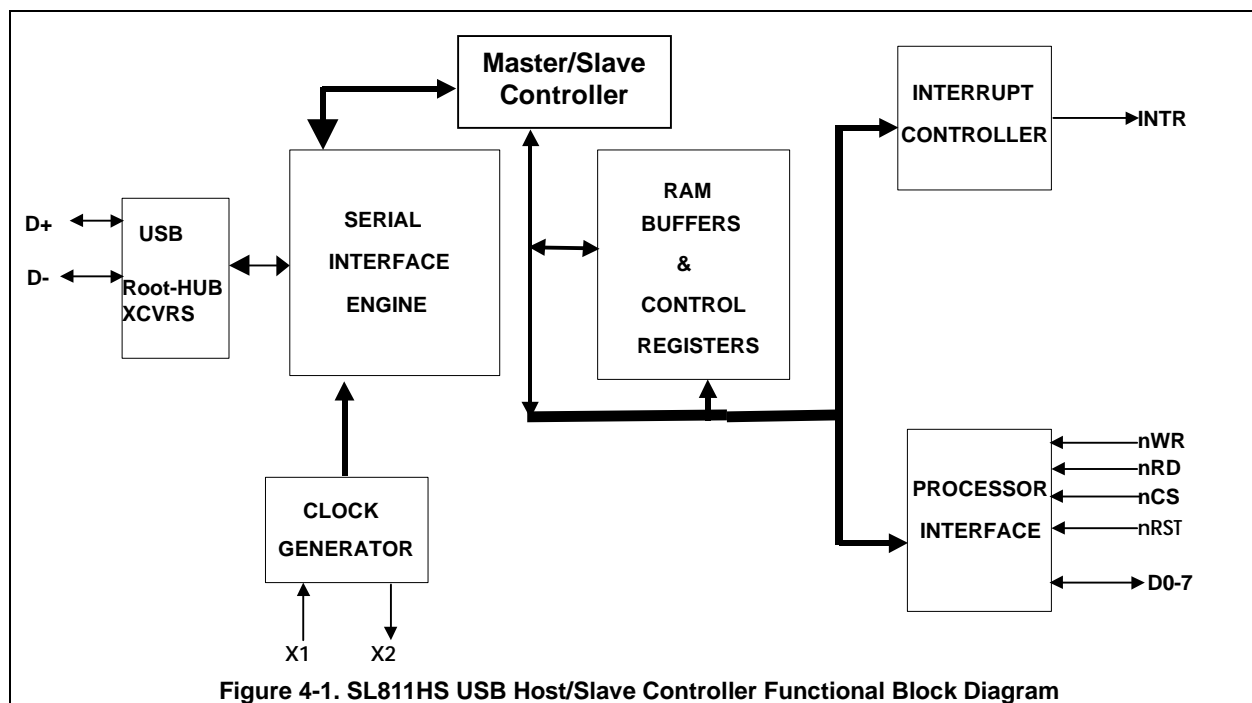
Master/Slave Controller

INTERRUPT CONTROLLER

INTR

D+

D-

USB Root-HUB XCVRS

SERIAL INTERFACE ENGINE

RAM BUFFERS & CONTROL REGISTERS

CLOCK GENERATOR

X1

X2

PROCESSOR INTERFACE

nWR

nRD

nCS

nRST

D0-7

Figure 4-1. SL811HS USB Host/Slave Controller Functional Block Diagram